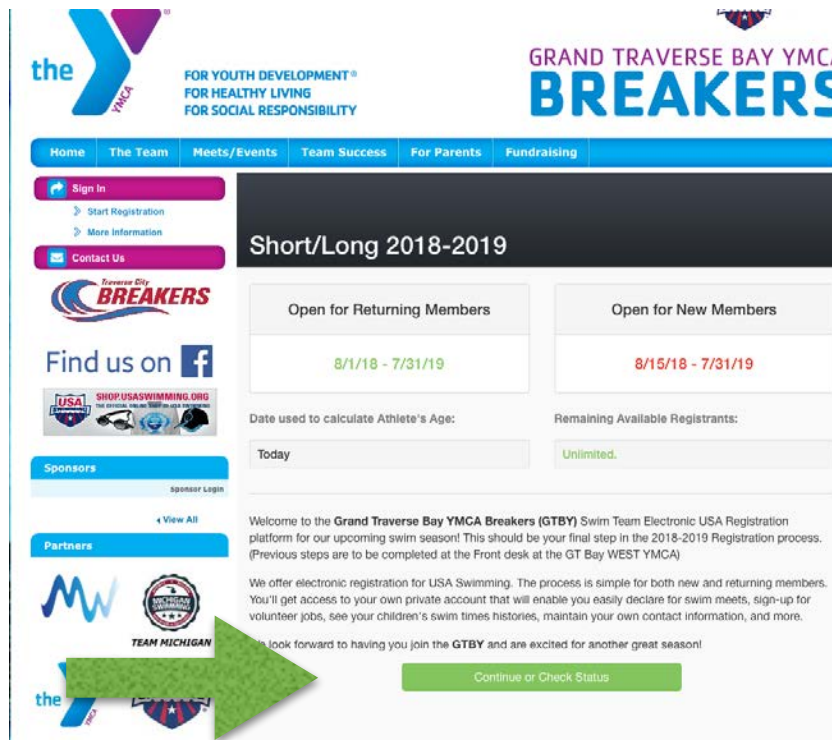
the YMCA

FOR YOUTH DEVELOPMENT®
FOR HEALTHY LIVING
FOR SOCIAL RESPONSIBILITY

GRAND TRAVERSE BAY YMCA
BREAKERS

Home | The Team | Meets/Events | Team Success | For Parents | Fundraising

Sign In
Start Registration
More Information
Contact Us

Traverse City BREAKERS

Find us on f

USA SWIMMING SHOP.USASWIMMING.ORG

Sponsors
Sponsor Login
View All

Partners

MICHIGAN SWIMMING
TEAM MICHIGAN

the YMCA

Short/Long 2018-2019

Open for Returning Members
8/1/18 - 7/31/19

Open for New Members
8/15/18 - 7/31/19

Date used to calculate Athlete's Age:
Today

Remaining Available Registrants:
Unlimited.

Welcome to the **Grand Traverse Bay YMCA Breakers (GTBY)** Swim Team Electronic USA Registration platform for our upcoming swim season! This should be your final step in the 2018-2019 Registration process. (Previous steps are to be completed at the Front desk at the GT Bay WEST YMCA)

We offer electronic registration for USA Swimming. The process is simple for both new and returning members. You'll get access to your own private account that will enable you easily declare for swim meets, sign-up for volunteer jobs, see your children's swim times histories, maintain your own contact information, and more.

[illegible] look forward to having you join the **GTBY** and are excited for another great season!

Continue or Check Status